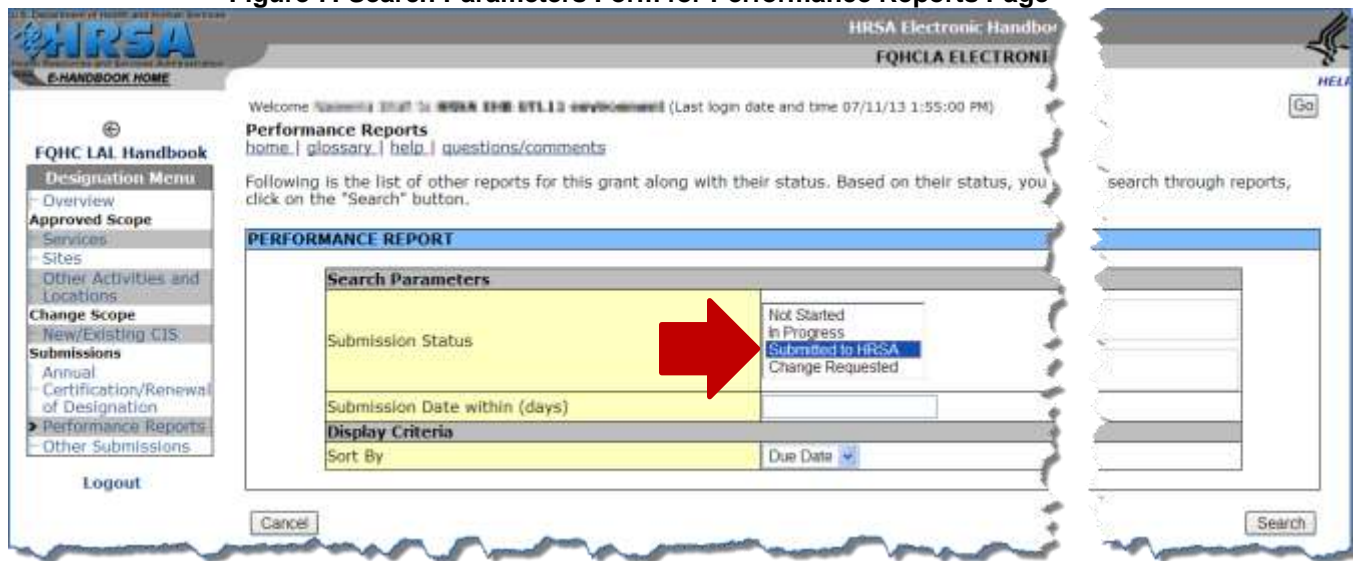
Figure 7: Search Parameters Form for Performance Reports Page

HRSA

E-HANDBOOK HOME

HRSA Electronic Handbo

FQHCLA ELECTRONI

HELI

Welcome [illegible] (Last login date and time 07/11/13 1:55:00 PM)

Go

FQHC LAL Handbook

Designation Menu

Overview

Approved Scope

Services

Sites

Other Activities and Locations

Change Scope

New/Existing CIS

Submissions

Annual Certification/Renewal of Designation

Performance Reports

Other Submissions

Logout

Performance Reports

home | glossary | help | questions/comments

Following is the list of other reports for this grant along with their status. Based on their status, you search through reports, click on the "Search" button.

PERFORMANCE REPORT

| Search Parameters | |
|---|---|
| Submission Status | Not Started<br>In Progress<br>Submitted to HRSA<br>Change Requested |
| Submission Date within (days) | |
| Display Criteria | |
| Sort By | Due Date |

Cancel

Search